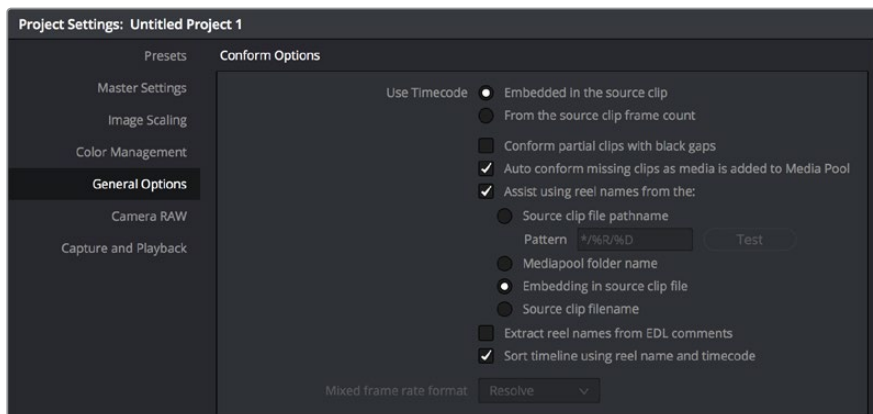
Project Settings: Untitled Project 1

Presets
Master Settings
Image Scaling
Color Management
General Options
Camera RAW
Capture and Playback

Conform Options

Use Timecode
Embedded in the source clip
From the source clip frame count

Conform partial clips with black gaps
Auto conform missing clips as media is added to Media Pool
Assist using reel names from the:
Source clip file pathname
Pattern */%R/%D
Test
Mediapool folder name
Embedding in source clip file
Source clip filename
Extract reel names from EDL comments
Sort timeline using reel name and timecode

Mixed frame rate format
Resolve